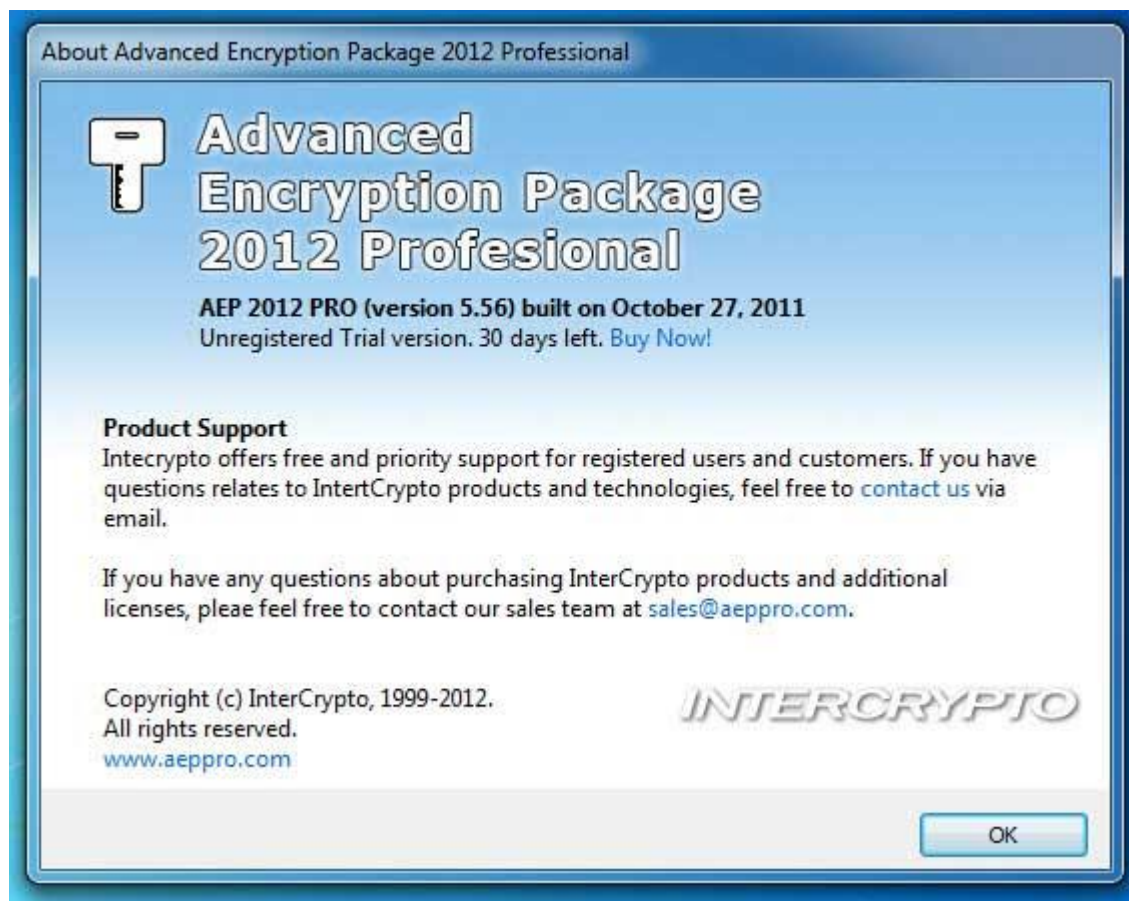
About Advanced Encryption Package 2012 Professional

Advanced Encryption Package 2012 Profesional

AEP 2012 PRO (version 5.56) built on October 27, 2011
Unregistered Trial version. 30 days left. Buy Now!

Product Support
Intecrypto offers free and priority support for registered users and customers. If you have questions relates to IntertCrypto products and technologies, feel free to contact us via email.

If you have any questions about purchasing InterCrypto products and additional licenses, pleae feel free to contact our sales team at sales@aeppro.com.

Copyright (c) InterCrypto, 1999-2012.
All rights reserved.
www.aeppro.com

INTERCRYPTO

OK